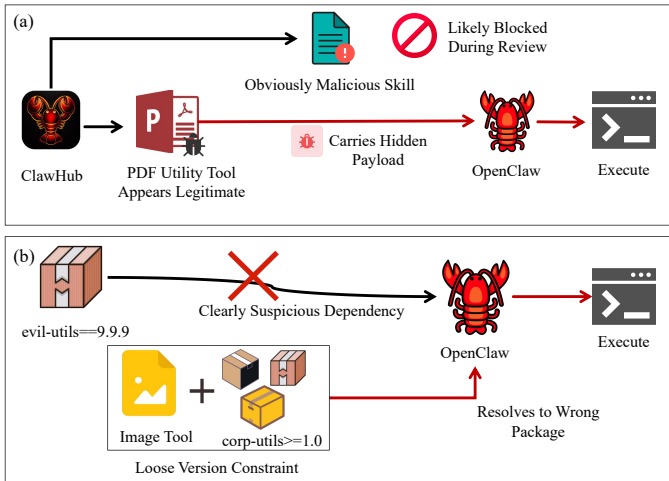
(a)

Likely Blocked During Review

Obviously Malicious Skill

ClawHub

PDF Utility Tool Appears Legitimate

Carries Hidden Payload

OpenClaw

Execute

(b)

evil-utils==9.9.9

Clearly Suspicious Dependency

OpenClaw

Execute

+

Image Tool

corp-utils>=1.0

Resolves to Wrong Package

Loose Version Constraint